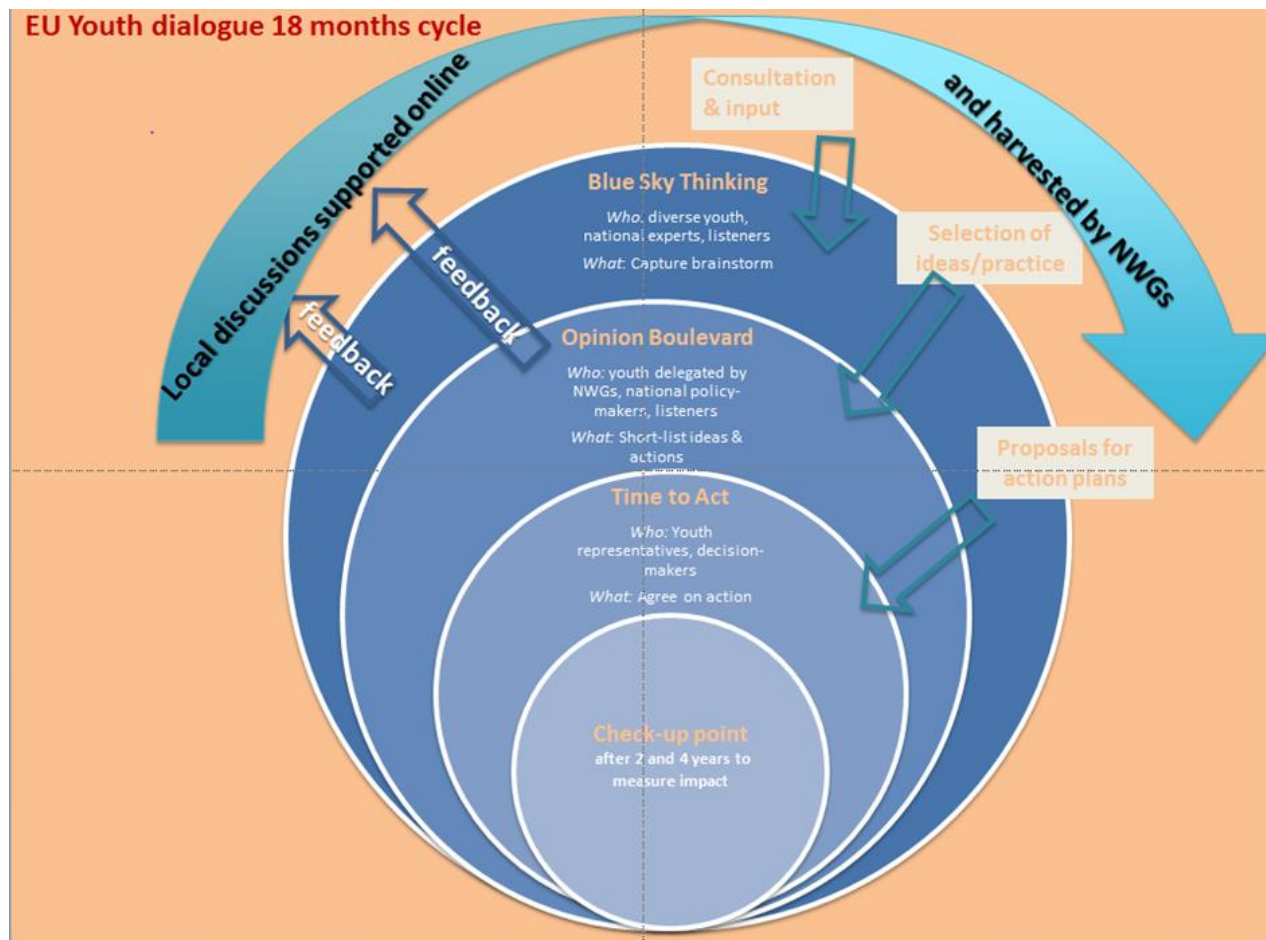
EU Youth dialogue 18 months cycle

Local discussions supported online

and harvested by NWGs

Consultation & input

Selection of ideas/practice

Proposals for action plans

feedback

feedback

Blue Sky Thinking

Who. diverse youth, national experts, listeners

What: Capture brainstorm

Opinion Boulevard

Who: youth delegated by NWGs, national policy-makers, listeners

What: Short-list ideas & actions

Time to Act

Who: Youth representatives, decision-makers

What: Agree on action

Check-up point

after 2 and 4 years to measure impact